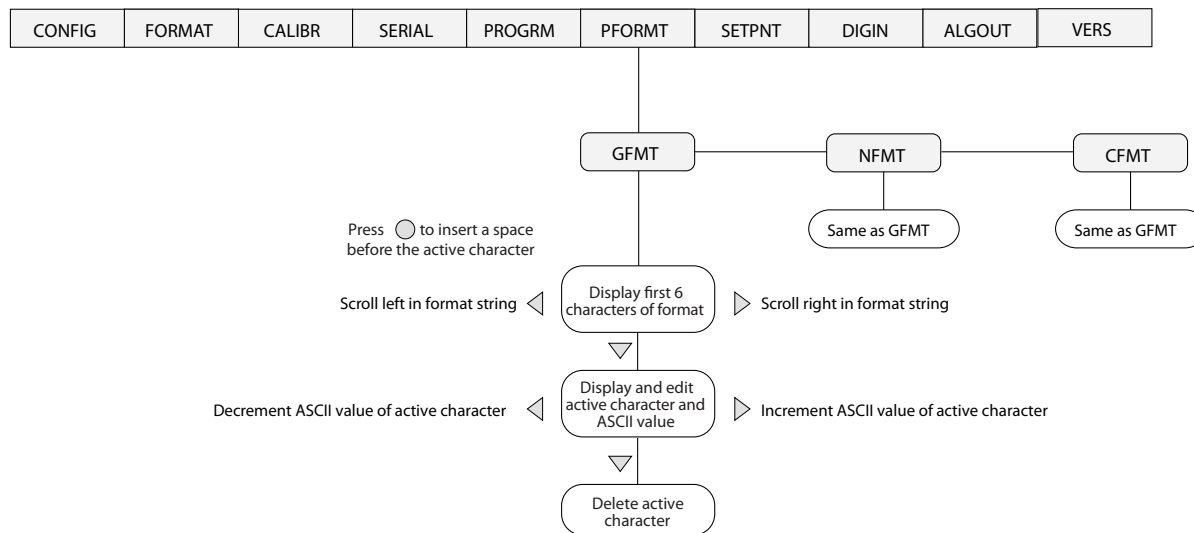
| CONFIG | FORMAT | CALIBR | SERIAL | PROGRM | PFORMT | SETPNT | DIGIN | ALGOUT | VERS |
|---|---|---|---|---|---|---|---|---|---|

GFMT

NFMT

CFMT

Same as GFMT

Same as GFMT

Press to insert a space before the active character

Scroll left in format string

Display first 6 characters of format

Scroll right in format string

Decrement ASCII value of active character

Display and edit active character and ASCII value

Increment ASCII value of active character

Delete active character